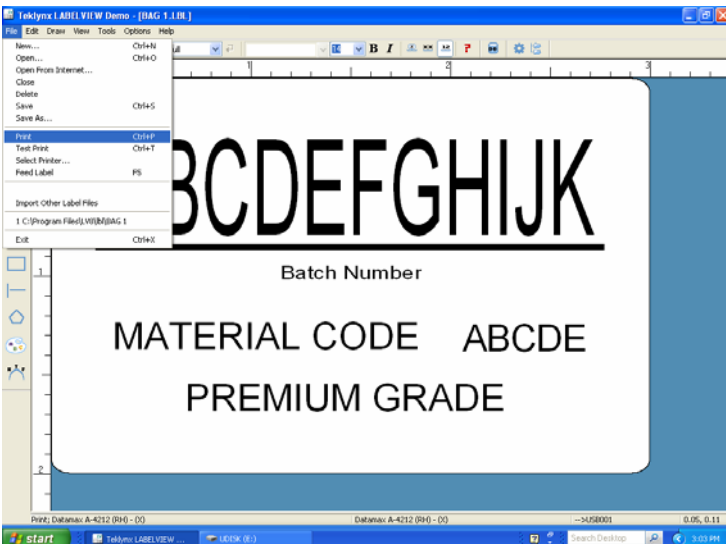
Teklynx LABELVIEW Demo - [BAG 1.LBL]

File Edit Draw View Tools Options Help

New... Ctrl+N
Open... Ctrl+O
Open From Internet...
Close
Delete
Save Ctrl+S
Save As...
Print Ctrl+P
Test Print Ctrl+T
Select Printer...
Feed Label F5
Import Other Label Files
1 C:\Program Files\LW\lbl\BAG 1
Exit Ctrl+X

1 2 3

BCDEFGHIJK

Batch Number

MATERIAL CODE ABCDE

PREMIUM GRADE

1
2

Print; Datamax A-4212 (RH) - (X) Datamax A-4212 (RH) - (X) -->USB001 0.05, 0.11

start Teklynx LABELVIEW ... UDISK (E:) Search Desktop 3:03 PM